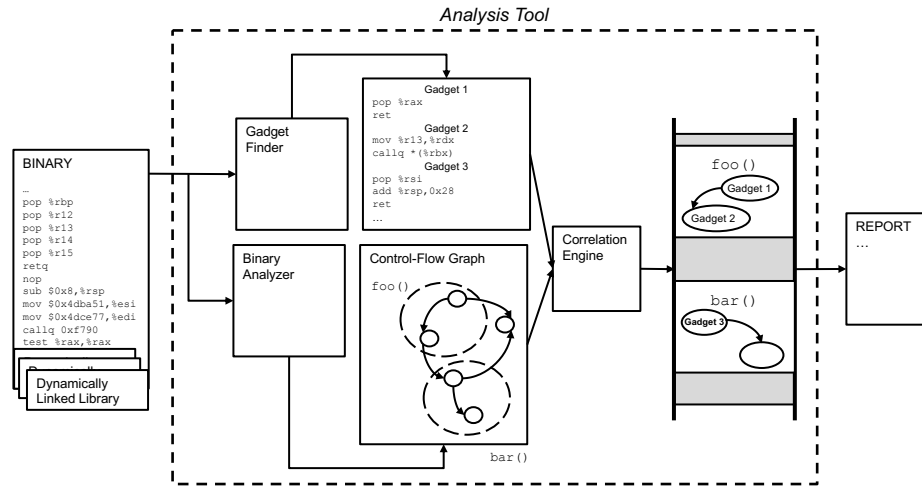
Analysis Tool

BINARY
…
pop %rbp
pop %r12
pop %r13
pop %r14
pop %r15
retq
nop
sub $0x8,%rsp
mov $0x4dba51,%esi
mov $0x4dce77,%edi
callq 0xf790
test %rax,%rax

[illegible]

Dynamically Linked Library

Gadget Finder

Gadget 1
pop %rax
ret
Gadget 2
mov %r13,%rdx
callq *(%rbx)
Gadget 3
pop %rsi
add %rsp,0x28
ret
…

Binary Analyzer

Control-Flow Graph
foo()

bar()

Correlation Engine

foo()
Gadget 1
Gadget 2

bar()
Gadget 3

REPORT
…